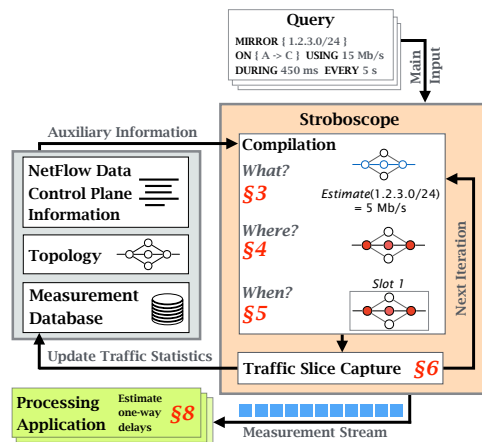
Query
MIRROR { 1.2.3.0/24 }
ON { A -> C } USING 15 Mb/s
DURING 450 ms EVERY 5 s

Main Input

Stroboscope

Auxiliary Information

NetFlow Data
Control Plane Information

Topology

Measurement Database

Compilation

What?
§3
Estimate(1.2.3.0/24) = 5 Mb/s

Where?
§4

When?
§5
Slot 1

Next Iteration

Update Traffic Statistics

Traffic Slice Capture §6

Processing Application
Estimate one-way delays
§8

Measurement Stream